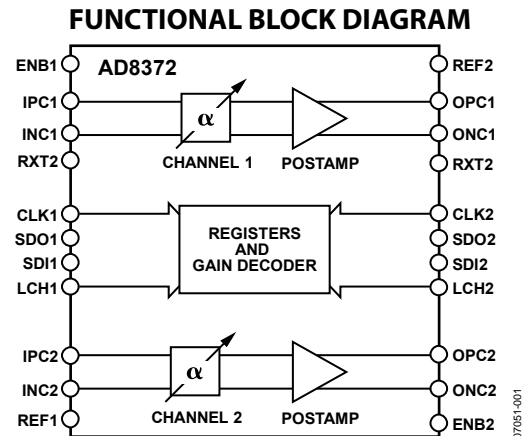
FUNCTIONAL BLOCK DIAGRAM

AD8372

ENB1
IPC1
INC1
RXT2
CLK1
SDO1
SDI1
LCH1
IPC2
INC2
REF1

$\alpha$
CHANNEL 1
POSTAMP

REGISTERS AND GAIN DECODER

$\alpha$
CHANNEL 2
POSTAMP

REF2
OPC1
ONC1
RXT2
CLK2
SDO2
SDI2
LCH2
OPC2
ONC2
ENB2

07051-001